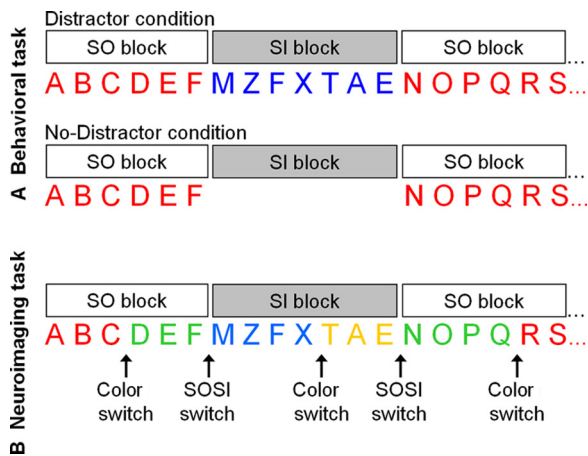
A Behavioral task

Distractor condition

| SO block | SI block | SO block |
|---|---|---|

A B C D E F M Z F X T A E N O P Q R S...

No-Distractor condition

| SO block | SI block | SO block |
|---|---|---|

A B C D E F N O P Q R S...

B Neuroimaging task

| SO block | SI block | SO block |
|---|---|---|

A B C D E F M Z F X T A E N O P Q R S...

Color switch SOSI switch Color switch SOSI switch Color switch